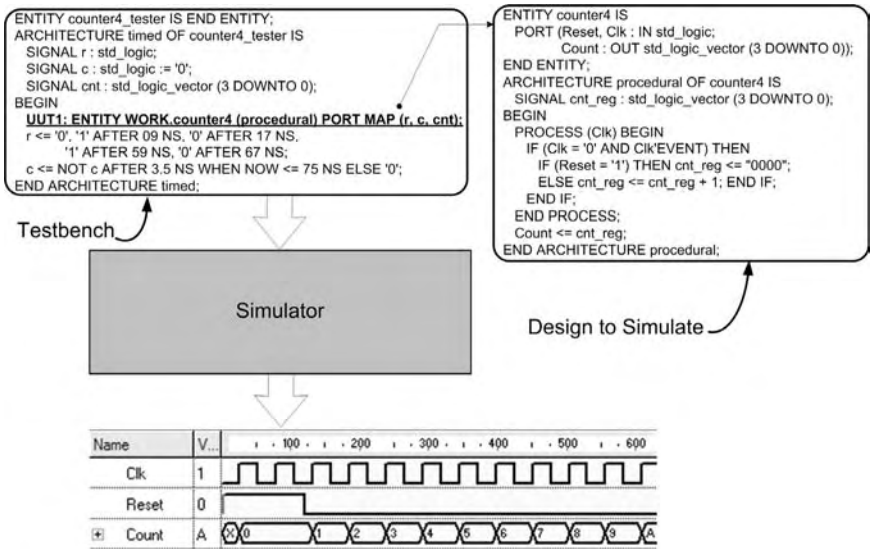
ENTITY counter4_tester IS END ENTITY;
ARCHITECTURE timed OF counter4_tester IS
SIGNAL r : std_logic;
SIGNAL c : std_logic := '0';
SIGNAL cnt : std_logic_vector (3 DOWNTO 0);
BEGIN
UUT1: ENTITY WORK.counter4 (procedural) PORT MAP (r, c, cnt);
r <= '0', '1' AFTER 09 NS, '0' AFTER 17 NS,
'1' AFTER 59 NS, '0' AFTER 67 NS;
c <= NOT c AFTER 3.5 NS WHEN NOW <= 75 NS ELSE '0';
END ARCHITECTURE timed;

ENTITY counter4 IS
PORT (Reset, Clk : IN std_logic;
Count : OUT std_logic_vector (3 DOWNTO 0));
END ENTITY;
ARCHITECTURE procedural OF counter4 IS
SIGNAL cnt_reg : std_logic_vector (3 DOWNTO 0);
BEGIN
PROCESS (Clk) BEGIN
IF (Clk = '0' AND Clk'EVENT) THEN
IF (Reset = '1') THEN cnt_reg <= "0000";
ELSE cnt_reg <= cnt_reg + 1; END IF;
END IF;
END PROCESS;
Count <= cnt_reg;
END ARCHITECTURE procedural;

Testbench

Simulator

Design to Simulate

| Name | V... | 100 · 200 · 300 · 400 · 500 · 600 |
|---|---|---|
| Clk | 1 | |
| Reset | 0 | |
| Count | A | X 0 1 2 3 4 5 6 7 8 9 A |